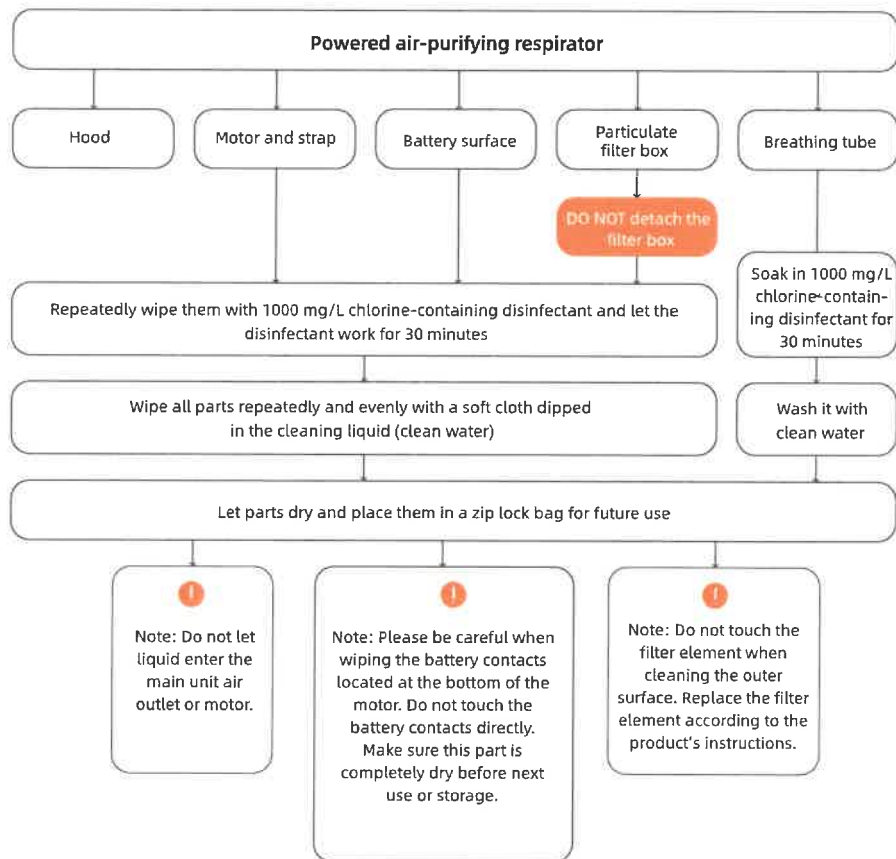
Powered air-purifying respirator

Hood

Motor and strap

Battery surface

Particulate filter box

Breathing tube

DO NOT detach the filter box

Repeatedly wipe them with 1000 mg/L chlorine-containing disinfectant and let the disinfectant work for 30 minutes

Soak in 1000 mg/L chlorine-containing disinfectant for 30 minutes

Wipe all parts repeatedly and evenly with a soft cloth dipped in the cleaning liquid (clean water)

Wash it with clean water

Let parts dry and place them in a zip lock bag for future use

!

Note: Do not let liquid enter the main unit air outlet or motor.

!

Note: Please be careful when wiping the battery contacts located at the bottom of the motor. Do not touch the battery contacts directly. Make sure this part is completely dry before next use or storage.

!

Note: Do not touch the filter element when cleaning the outer surface. Replace the filter element according to the product's instructions.